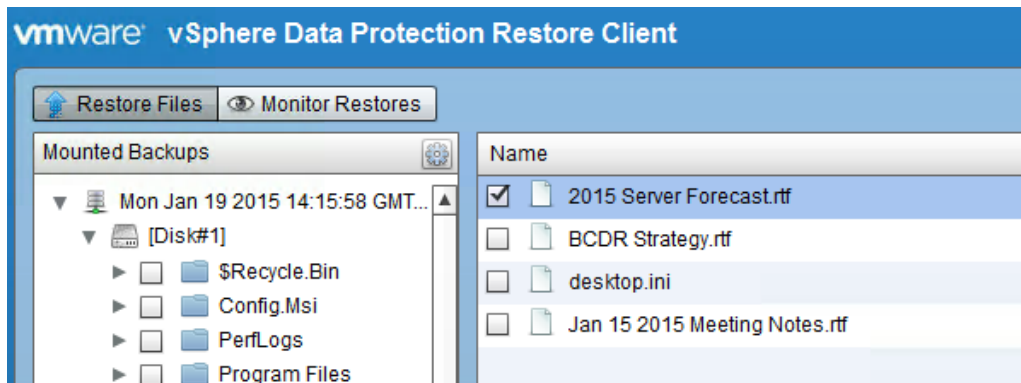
vmware vSphere Data Protection Restore Client

Restore Files
Monitor Restores

Mounted Backups

Mon Jan 19 2015 14:15:58 GMT...
[Disk#1]
$Recycle.Bin
Config.Msi
PerfLogs
Program Files

Name
2015 Server Forecast.rtf
BCDR Strategy.rtf
desktop.ini
Jan 15 2015 Meeting Notes.rtf